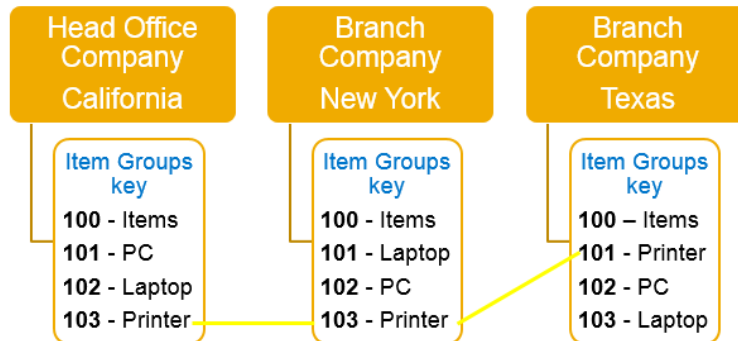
Head Office Company California

Item Groups key
**100** - Items
**101** - PC
**102** - Laptop
**103** - Printer

Branch Company New York

Item Groups key
**100** - Items
**101** - Laptop
**102** - PC
**103** - Printer

Branch Company Texas

Item Groups key
**100** – Items
**101** - Printer
**102** - PC
**103** - Laptop